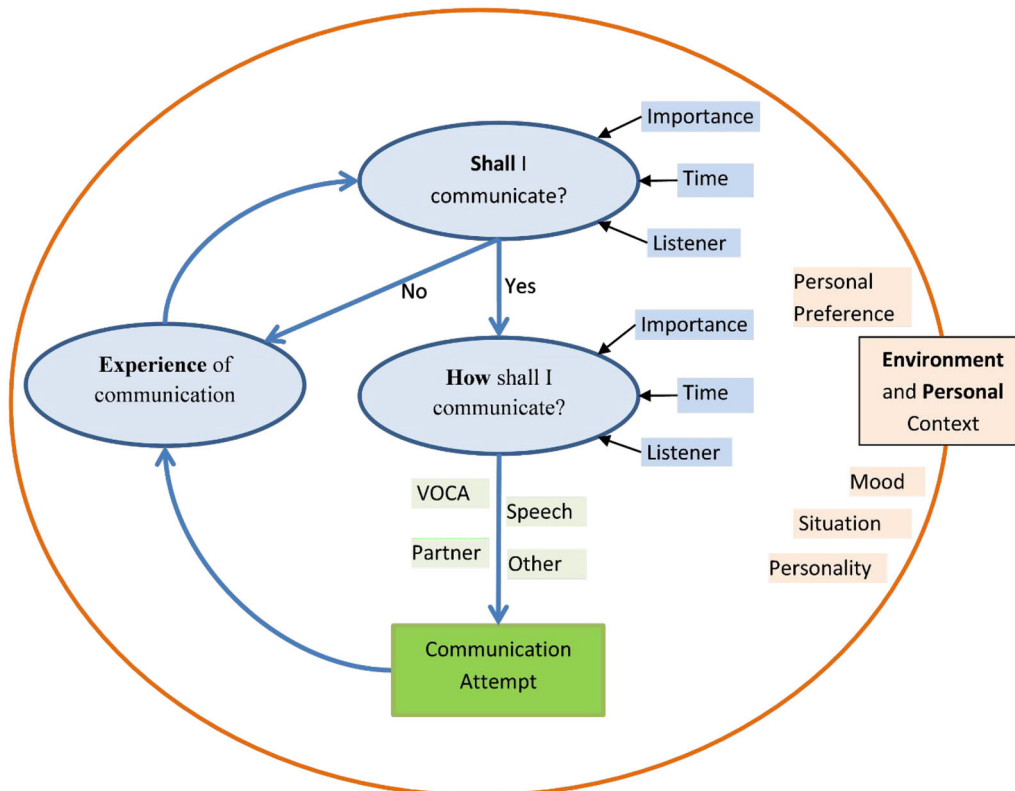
Importance

Shall I communicate?

Time

Listener

No

Yes

Personal Preference

Importance

Experience of communication

How shall I communicate?

Time

Environment and Personal Context

Listener

VOCA

Speech

Mood

Situation

Partner

Other

Personality

Communication Attempt